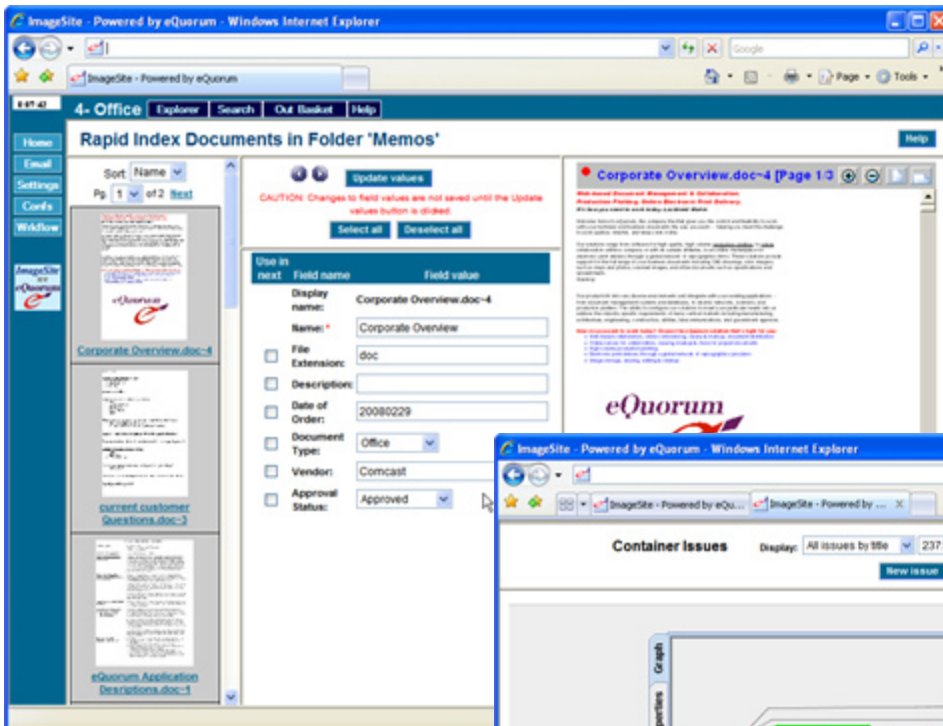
ImageSite - Powered by eQuorum - Windows Internet Explorer

Google

ImageSite - Powered by eQuorum

Page · Tools ·

4- Office Explorer Search Out Basket Help

Home
Email
Settings
Confs
Wkflow

Rapid Index Documents in Folder 'Memos'

Help

Sort Name
Pg. 1 of 2 Next

Corporate Overview.doc~4

current customer Questions.doc~3

eQuorum Application Desriptions.doc~1

Update values

CAUTION: Changes to field values are not saved until the Update values button is clicked.

Select all Deselect all

| Use in next | Field name | Field value |
|---|---|---|
| | Display name: | Corporate Overview.doc~4 |
| | Name:* | Corporate Overview |
| ☐ | File Extension: | doc |
| ☐ | Description: | |
| ☐ | Date of Order: | 20080229 |
| ☐ | Document Type: | Office |
| ☐ | Vendor: | Comcast |
| ☐ | Approval Status: | Approved |

Corporate Overview.doc~4 [Page 1/3

eQuorum

ImageSite - Powered by eQuorum - Windows Internet Explorer

ImageSite - Powered by eQu... ImageSite - Powered by ...

Container Issues Display: All issues by title 237

New issue

Graph
perties